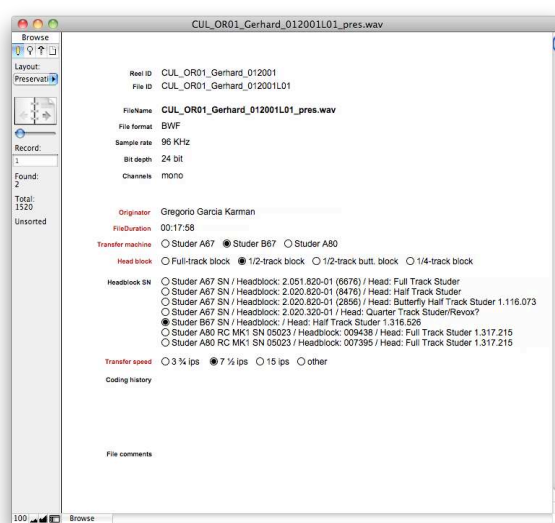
CUL_OR01_Gerhard_012001L01_pres.wav

Browse

Layout:
Preservati

Record:
1

Found:
2

Total:
1520

Unsorted

Reel ID CUL_OR01_Gerhard_012001
File ID CUL_OR01_Gerhard_012001L01

FileName CUL_OR01_Gerhard_012001L01_pres.wav
File format BWF
Sample rate 96 KHz
Bit depth 24 bit
Channels mono

Originator Gregorio Garcia Karman
FileDuration 00:17:58
Transfer machine ○ Studer A67 ● Studer B67 ○ Studer A80
Head block ○ Full-track block ● 1/2-track block ○ 1/2-track butt. block ○ 1/4-track block

Headblock SN ○ Studer A67 SN / Headblock: 2.051.820-01 (6676) / Head: Full Track Studer
○ Studer A67 SN / Headblock: 2.020.820-01 (8476) / Head: Half Track Studer
○ Studer A67 SN / Headblock: 2.020.820-01 (2856) / Head: Butterfly Half Track Studer 1.116.073
○ Studer A67 SN / Headblock: 2.020.320-01 / Head: Quarter Track Studer/Revox?
● Studer B67 SN / Headblock: / Head: Half Track Studer 1.316.526
○ Studer A80 RC MK1 SN 05023 / Headblock: 009438 / Head: Full Track Studer 1.317.215
○ Studer A80 RC MK1 SN 05023 / Headblock: 007395 / Head: Full Track Studer 1.317.215

Transfer speed ○ 3 ¾ ips ● 7 ½ ips ○ 15 ips ○ other

Coding history

File comments

100 Browse